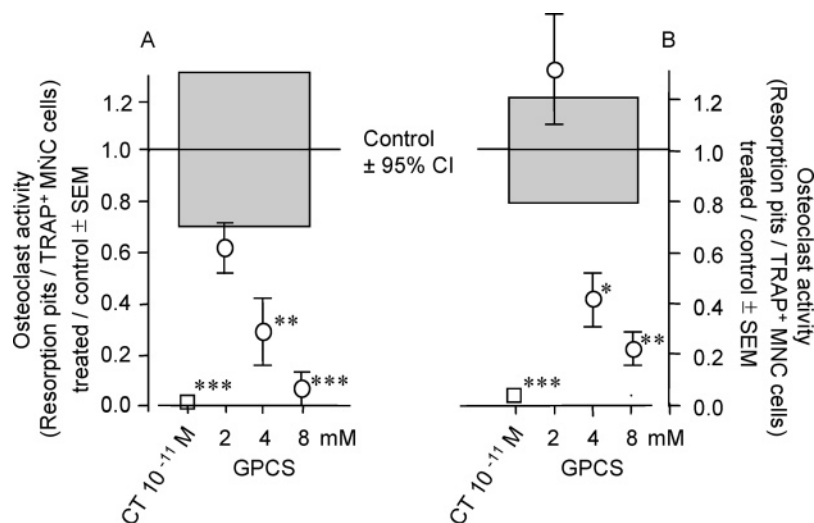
A

B

Osteoclast activity
(Resorption pits / TRAP$^+$ MNC cells)
treated / control ± SEM

1.2
1.0
0.8
0.6
0.4
0.2
0.0

Control
± 95% CI

**
***
***

CT $10^{-11}$ M  2  4  8 mM
GPCS

*
**
***

CT $10^{-11}$ M  2  4  8 mM
GPCS

1.2
1.0
0.8
0.6
0.4
0.2
0.0

Osteoclast activity
(Resorption pits / TRAP$^+$ MNC cells)
treated / control ± SEM